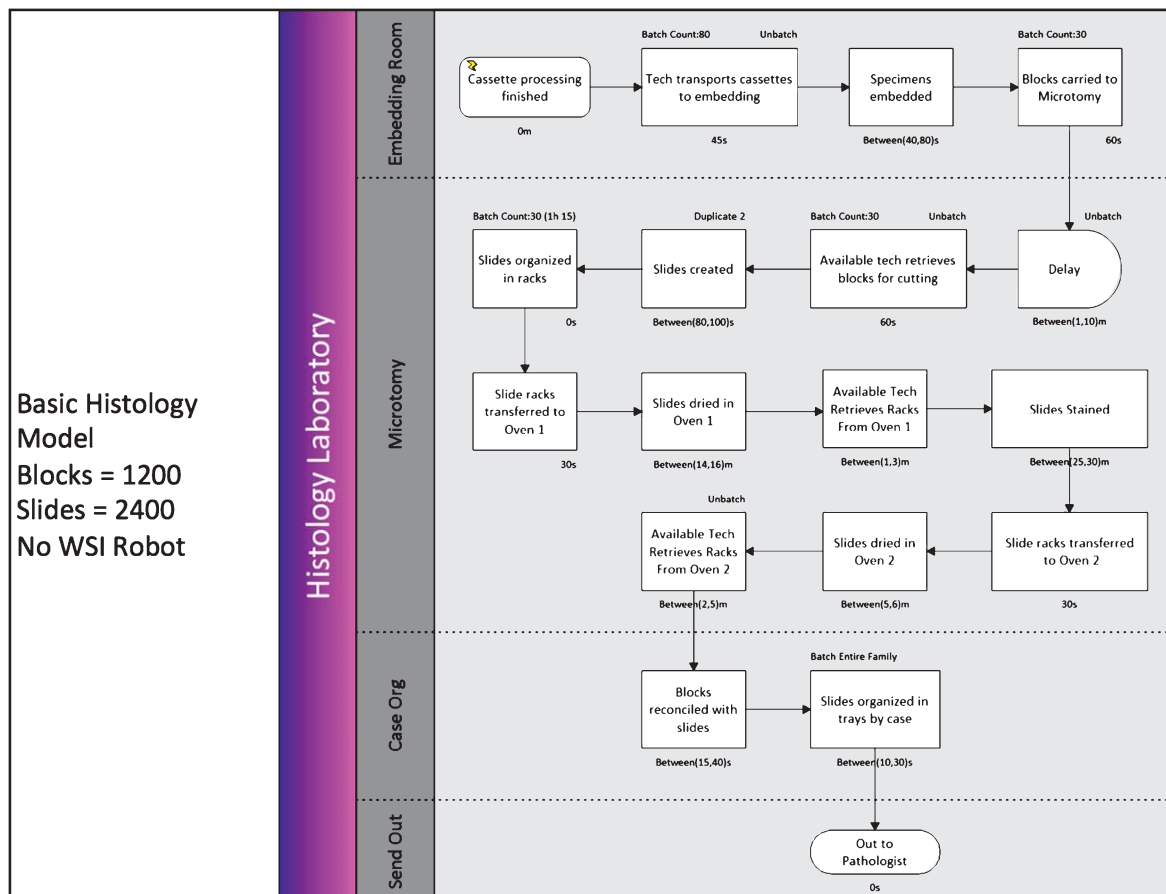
Basic Histology Model
Blocks = 1200
Slides = 2400
No WSI Robot

Histology Laboratory

Embedding Room

Cassette processing finished
0m

Batch Count:80
Unbatch
Tech transports cassettes to embedding
45s

Specimens embedded
Between(40,80)s

Batch Count:30
Blocks carried to Microtomy
60s

Microtomy

Batch Count:30 (1h 15)
Slides organized in racks
0s

Duplicate 2
Slides created
Between(80,100)s

Batch Count:30
Unbatch
Available tech retrieves blocks for cutting
60s

Unbatch
Delay
Between(1,10)m

Slide racks transferred to Oven 1
30s

Slides dried in Oven 1
Between(14,16)m

Available Tech Retrieves Racks From Oven 1
Between(1,3)m

Slides Stained
Between(25,30)m

Unbatch
Available Tech Retrieves Racks From Oven 2
Between(2,5)m

Slides dried in Oven 2
Between(5,6)m

Slide racks transferred to Oven 2
30s

Case Org

Blocks reconciled with slides
Between(15,40)s

Batch Entire Family
Slides organized in trays by case
Between(10,30)s

Send Out

Out to Pathologist
0s